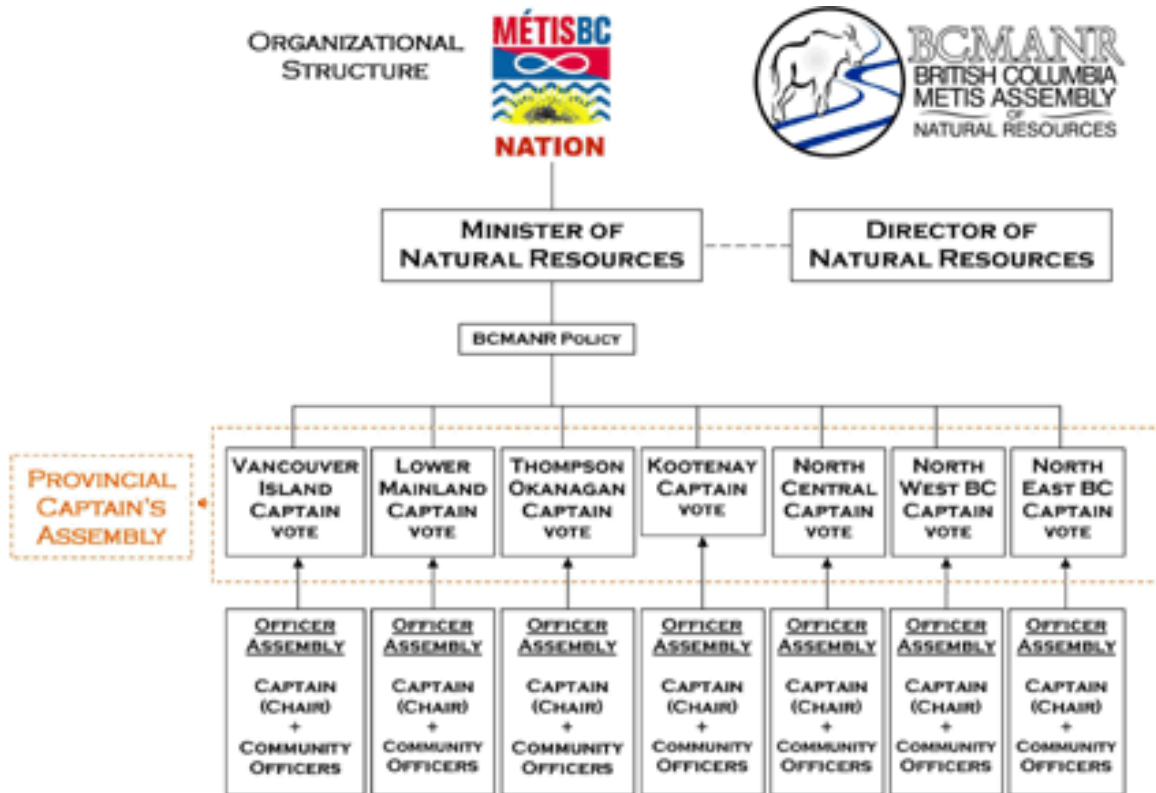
Organizational Structure

MÉTIS BC NATION

BCMANR
BRITISH COLUMBIA METIS ASSEMBLY OF NATURAL RESOURCES

Minister of Natural Resources

Director of Natural Resources

BCMANR Policy

Provincial Captain's Assembly

Vancouver Island Captain vote

Lower Mainland Captain vote

Thompson Okanagan Captain vote

Kootenay Captain vote

North Central Captain vote

North West BC Captain vote

North East BC Captain vote

Officer Assembly
Captain (Chair) + Community Officers

Officer Assembly
Captain (Chair) + Community Officers

Officer Assembly
Captain (Chair) + Community Officers

Officer Assembly
Captain (Chair) + Community Officers

Officer Assembly
Captain (Chair) + Community Officers

Officer Assembly
Captain (Chair) + Community Officers

Officer Assembly
Captain (Chair) + Community Officers